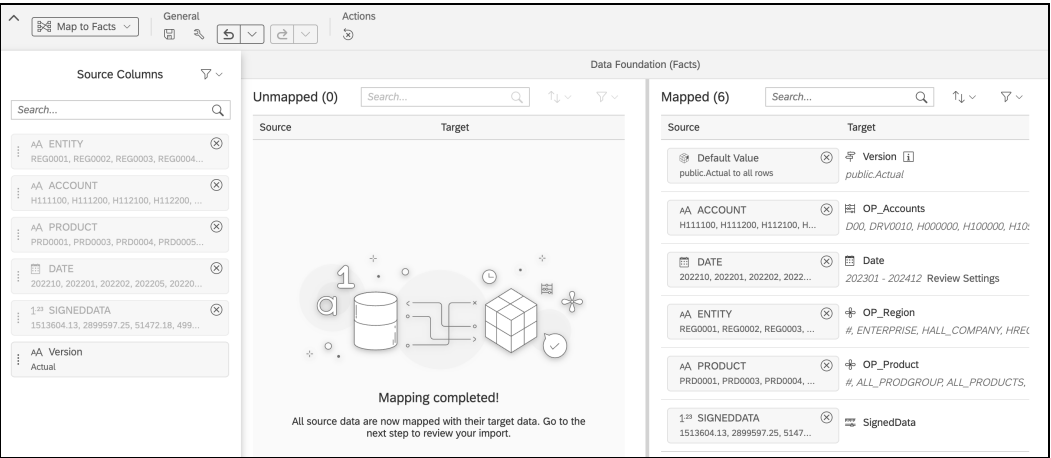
Map to Facts
General
Actions

Source Columns
Search...
AA ENTITY
REG0001, REG0002, REG0003, REG0004...
AA ACCOUNT
H111100, H111200, H112200, ...
AA PRODUCT
PRD0001, PRD0003, PRD0004, PRD0005...
DATE
202210, 202201, 202202, 202205, 20220...
1²³ SIGNEDDATA
1513604.13, 2899597.25, 51472.18, 499...
AA Version
Actual

Data Foundation (Facts)

Unmapped (0)
Search...
| Source | Target |
|---|---|

Mapping completed!
All source data are now mapped with their target data. Go to the next step to review your import.

Mapped (6)
Search...
| Source | Target |
|---|---|
| Default Value public.Actual to all rows | Version public.Actual |
| AA ACCOUNT H111100, H111200, H112100, H... | OP_Accounts D00, DRV0010, H000000, H100000, H10 |
| DATE 202210, 202201, 202202, 2022... | Date 202301 - 202412 Review Settings |
| AA ENTITY REG0001, REG0002, REG0003, ... | OP_Region #, ENTERPRISE, HALL_COMPANY, HRE |
| AA PRODUCT PRD0001, PRD0003, PRD0004, ... | OP_Product #, ALL_PRODGROUP, ALL_PRODUCTS, |
| 1²³ SIGNEDDATA 1513604.13, 2899597.25, 5147... | SignedData |